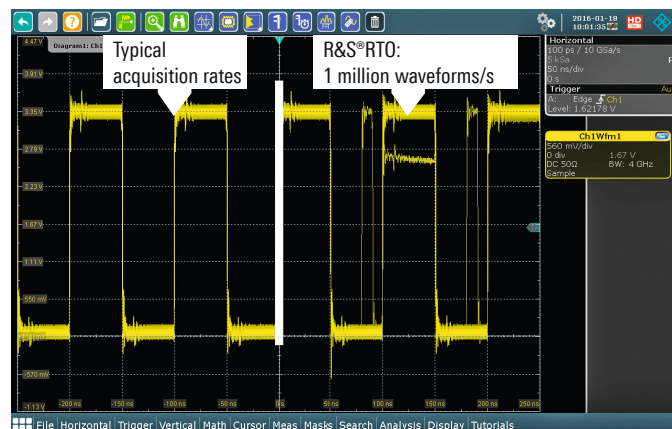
2016-01-18
10:01:35

Diagram1: Ch1

Typical acquisition rates

R&S®RTO: 1 million waveforms/s

4.47 V
3.91 V
3.35 V
2.79 V
2.23 V
1.67 V
1.11 V
550 mV
-570 mV
-1.13 V

-200 ns
-150 ns
-100 ns
-50 ns
0 ns
50 ns
100 ns
150 ns
200 ns
250 ns

Horizontal
100 ps / 10 GSa/s
5 kSa
50 ns/div
0 s

Trigger
A: Edge Ch1
Level: 1.62178 V

Ch1Wfm1
560 mV/div
0 div 1.67 V
DC 50Ω BW: 4 GHz
Sample

File Horizontal Trigger Vertical Math Cursor Meas Masks Search Analysis Display Tutorials